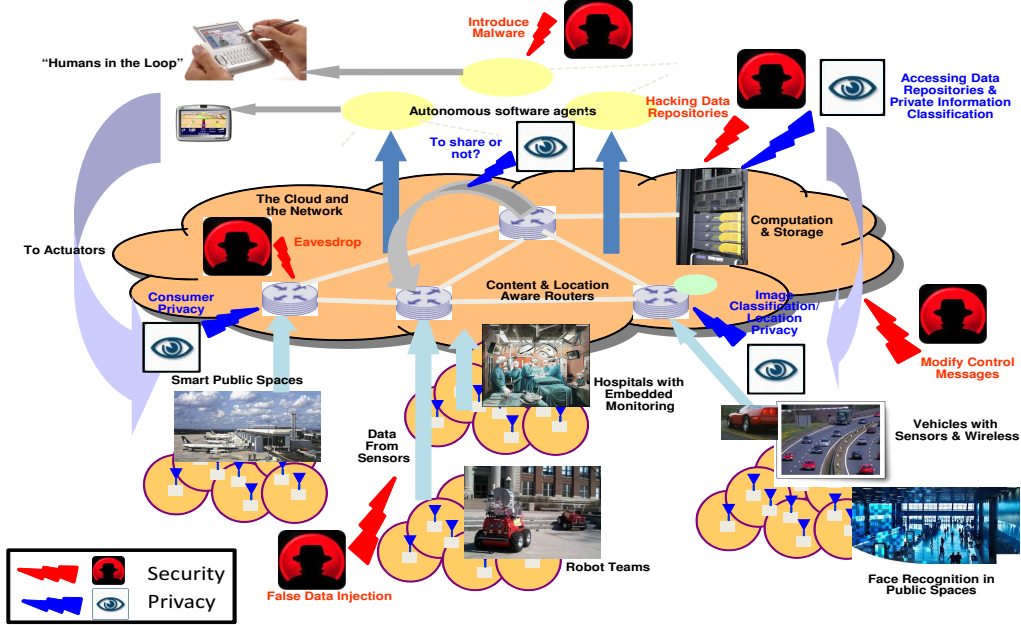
Introduce Malware

"Humans in the Loop"

Autonomous software agents

Hacking Data Repositories

Accessing Data Repositories & Private Information Classification

To share or not?

The Cloud and the Network

Computation & Storage

To Actuators

Eavesdrop

Content & Location Aware Routers

Consumer Privacy

Image Classification/ Location Privacy

Modify Control Messages

Smart Public Spaces

Hospitals with Embedded Monitoring

Data From Sensors

Vehicles with Sensors & Wireless

Robot Teams

Face Recognition in Public Spaces

False Data Injection

Security

Privacy